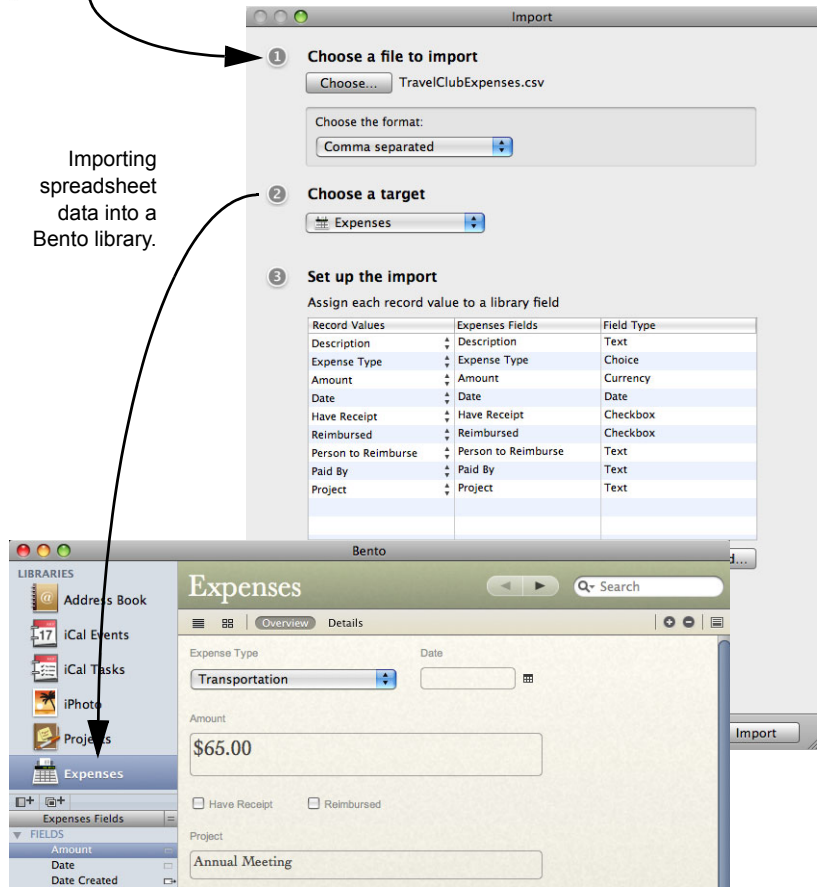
Import

1 Choose a file to import

Choose... TravelClubExpenses.csv

Choose the format:

Comma separated

Importing spreadsheet data into a Bento library.

2 Choose a target

Expenses

3 Set up the import

Assign each record value to a library field

| Record Values | Expenses Fields | Field Type |
|---|---|---|
| Description | Description | Text |
| Expense Type | Expense Type | Choice |
| Amount | Amount | Currency |
| Date | Date | Date |
| Have Receipt | Have Receipt | Checkbox |
| Reimbursed | Reimbursed | Checkbox |
| Person to Reimburse | Person to Reimburse | Text |
| Paid By | Paid By | Text |
| Project | Project | Text |

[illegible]d...

Import

Bento

LIBRARIES

Address Book

iCal Events

iCal Tasks

iPhoto

Projects

Expenses

Expenses Fields

FIELDS

Amount

Date

Date Created

Expenses

Search

Overview Details

Expense Type

Transportation

Date

Amount

$65.00

Have Receipt

Reimbursed

Project

Annual Meeting